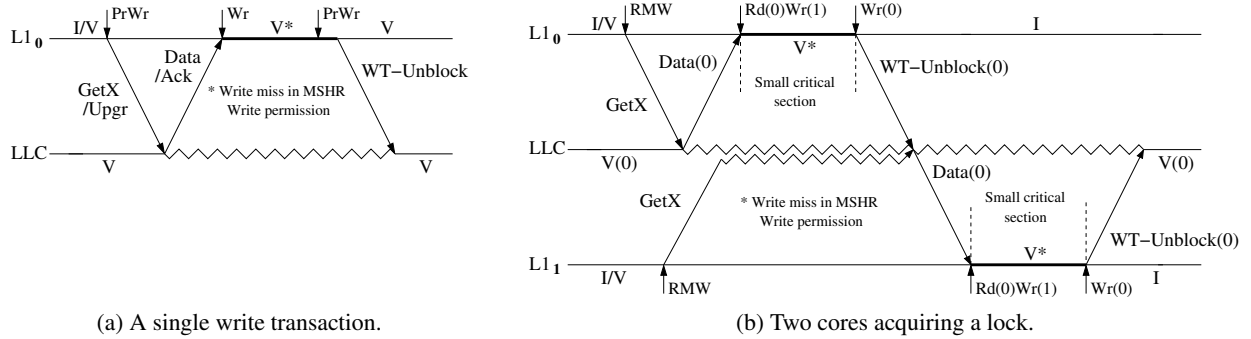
$L1_0$ I/V PrWr Wr V* PrWr V

Data /Ack

GetX /Upgr

* Write miss in MSHR Write permission

WT−Unblock

LLC V V

(a) A single write transaction.

$L1_0$ I/V RMW Rd(0)Wr(1) Wr(0) I

V*

Data(0)

Small critical section

WT−Unblock(0)

GetX

LLC V(0) V(0)

Data(0)

GetX

* Write miss in MSHR Write permission

Small critical section

WT−Unblock(0)

V*

$L1_1$ I/V RMW Rd(0)Wr(1) Wr(0) I

(b) Two cores acquiring a lock.